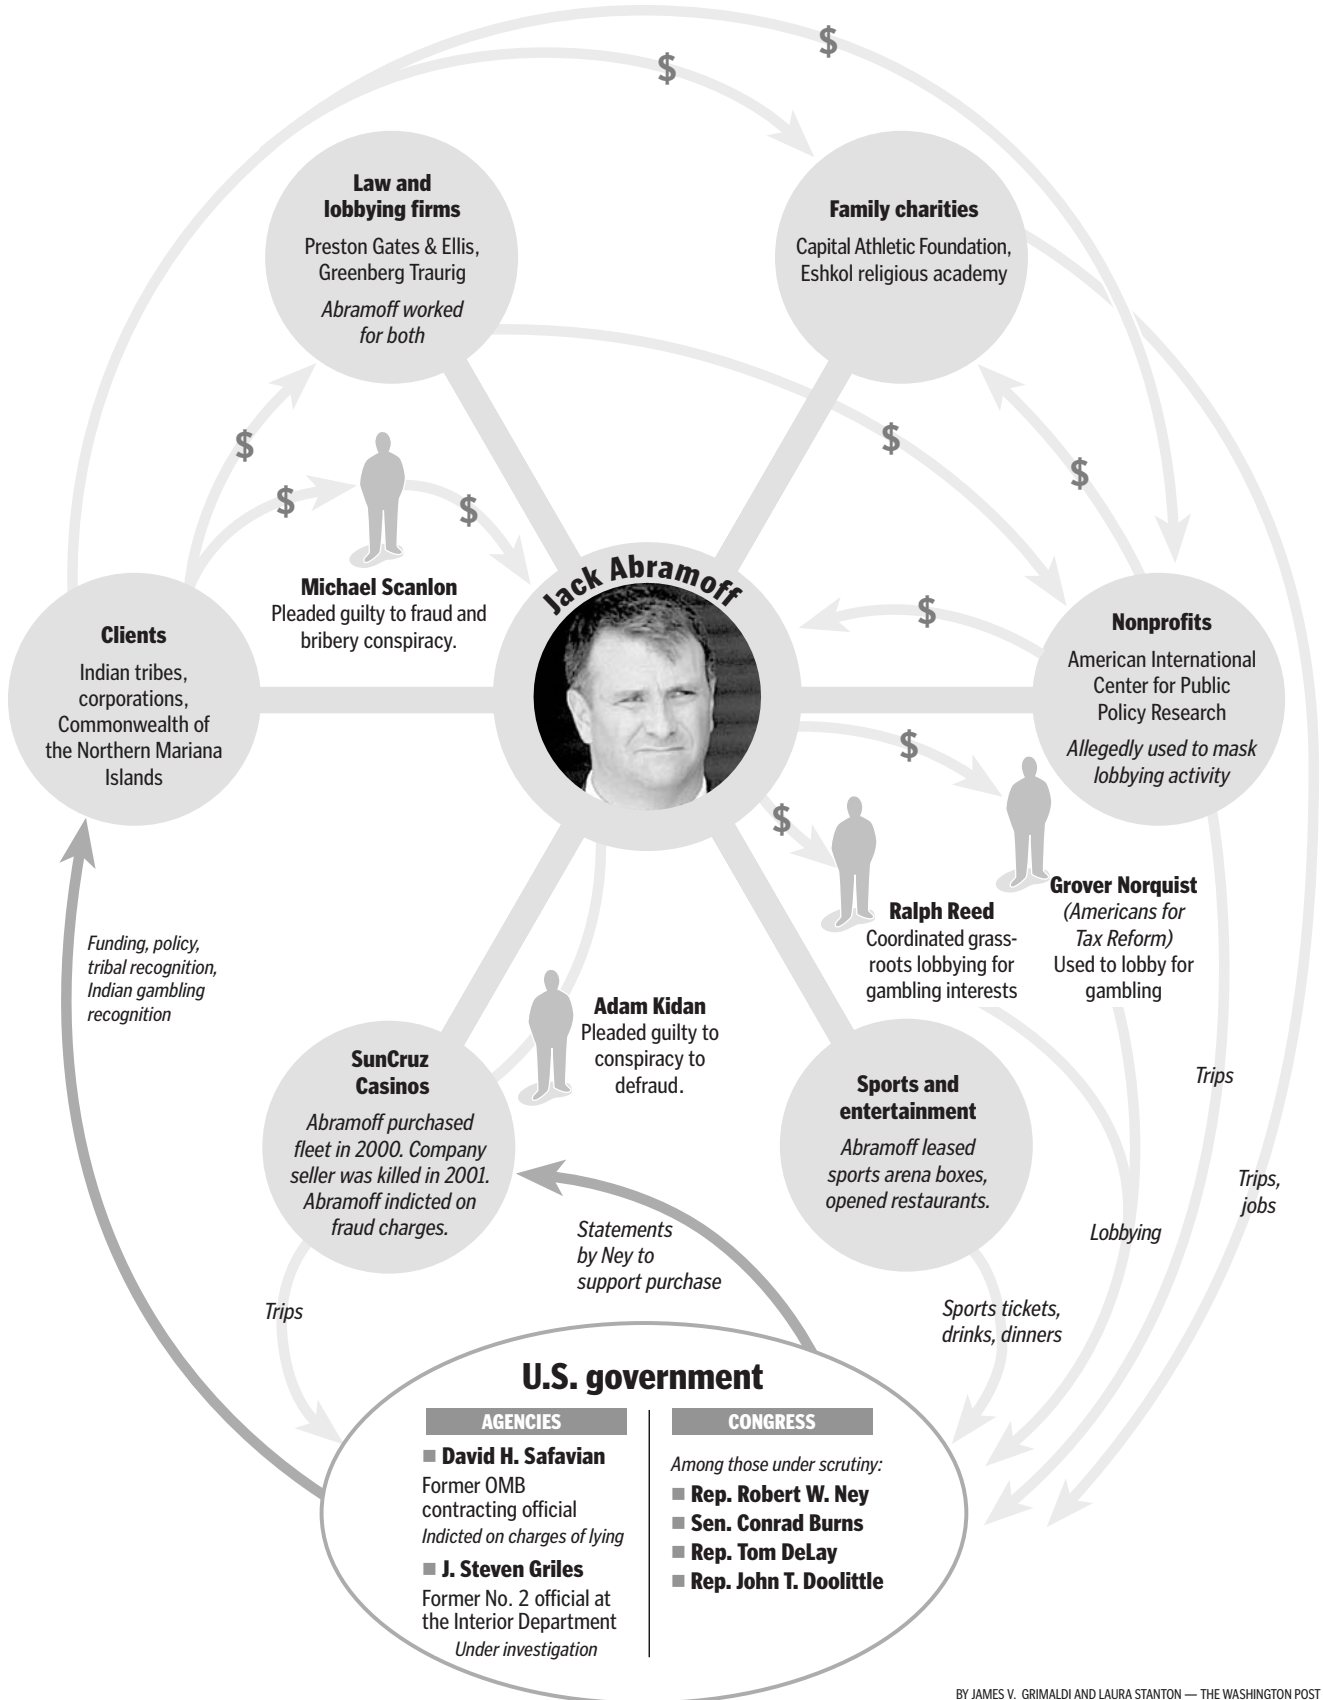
$

$

**Law and lobbying firms**
Preston Gates & Ellis, Greenberg Traurig
*Abramoff worked for both*

**Family charities**
Capital Athletic Foundation, Eshkol religious academy

$

$

$

$

$

**Michael Scanlon**
Pleaded guilty to fraud and bribery conspiracy.

Jack Abramoff

**Clients**
Indian tribes, corporations, Commonwealth of the Northern Mariana Islands

$

**Nonprofits**
American International Center for Public Policy Research
*Allegedly used to mask lobbying activity*

$

$

**Ralph Reed**
Coordinated grassroots lobbying for gambling interests

**Grover Norquist**
*(Americans for Tax Reform)*
Used to lobby for gambling

*Funding, policy, tribal recognition, Indian gambling recognition*

**Adam Kidan**
Pleaded guilty to conspiracy to defraud.

**SunCruz Casinos**
*Abramoff purchased fleet in 2000. Company seller was killed in 2001. Abramoff indicted on fraud charges.*

**Sports and entertainment**
*Abramoff leased sports arena boxes, opened restaurants.*

*Trips*

*Trips, jobs*

*Lobbying*

*Statements by Ney to support purchase*

*Trips*

*Sports tickets, drinks, dinners*

**U.S. government**

AGENCIES
■ **David H. Safavian**
Former OMB contracting official
*Indicted on charges of lying*
■ **J. Steven Griles**
Former No. 2 official at the Interior Department
*Under investigation*

CONGRESS
*Among those under scrutiny:*
■ **Rep. Robert W. Ney**
■ **Sen. Conrad Burns**
■ **Rep. Tom DeLay**
■ **Rep. John T. Doolittle**

BY JAMES V. GRIMALDI AND LAURA STANTON — THE WASHINGTON POST